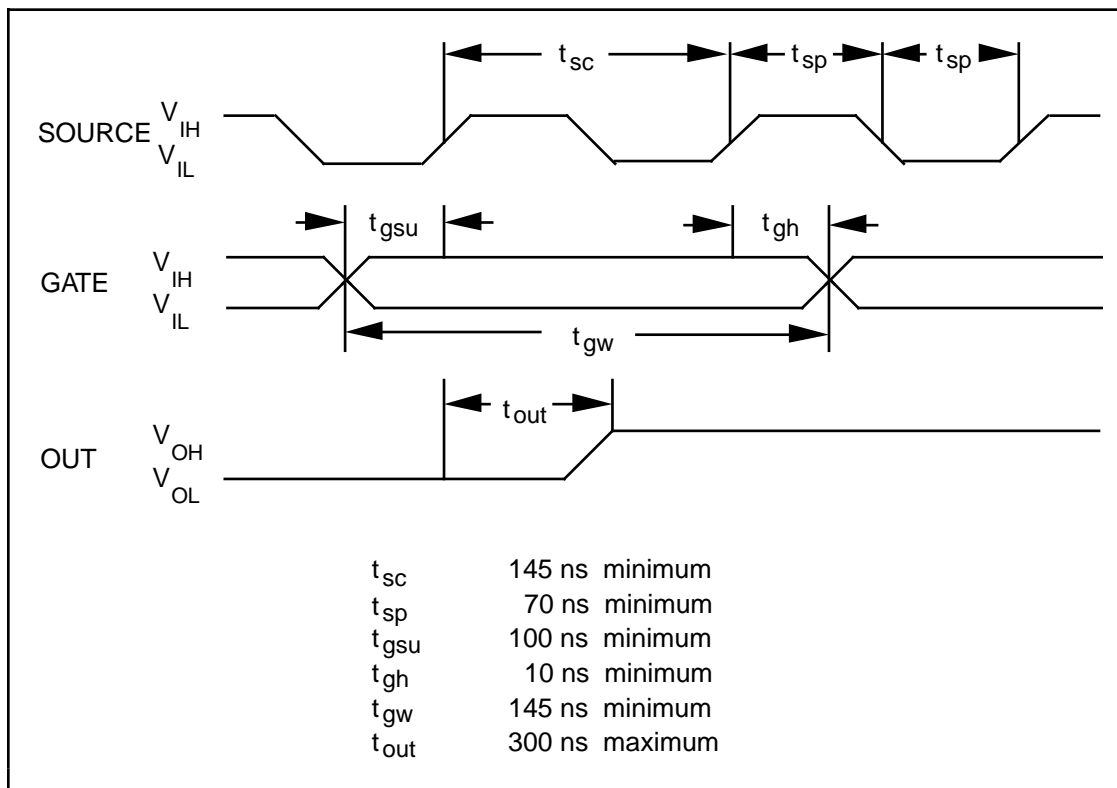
$t_{sc}$ $t_{sp}$ $t_{sp}$

SOURCE $V_{IH}$ $V_{IL}$

$t_{gsu}$ $t_{gh}$

GATE $V_{IH}$ $V_{IL}$

$t_{gw}$

$t_{out}$

OUT $V_{OH}$ $V_{OL}$

| | |
|---|---|
| $t_{sc}$ | 145 ns minimum |
| $t_{sp}$ | 70 ns minimum |
| $t_{gsu}$ | 100 ns minimum |
| $t_{gh}$ | 10 ns minimum |
| $t_{gw}$ | 145 ns minimum |
| $t_{out}$ | 300 ns maximum |